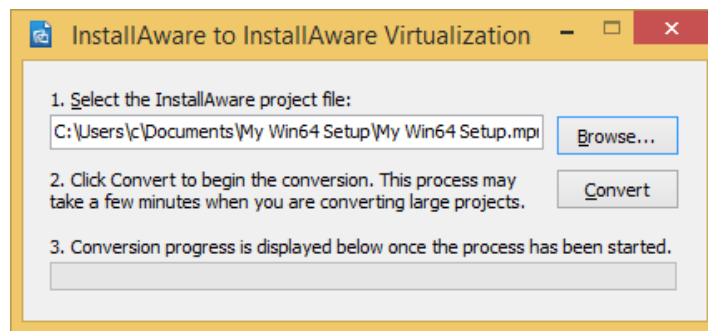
InstallAware to InstallAware Virtualization

1. Select the InstallAware project file:

C:\Users\c\Documents\My Win64 Setup\My Win64 Setup.mp

Browse...

2. Click Convert to begin the conversion. This process may take a few minutes when you are converting large projects.

Convert

3. Conversion progress is displayed below once the process has been started.